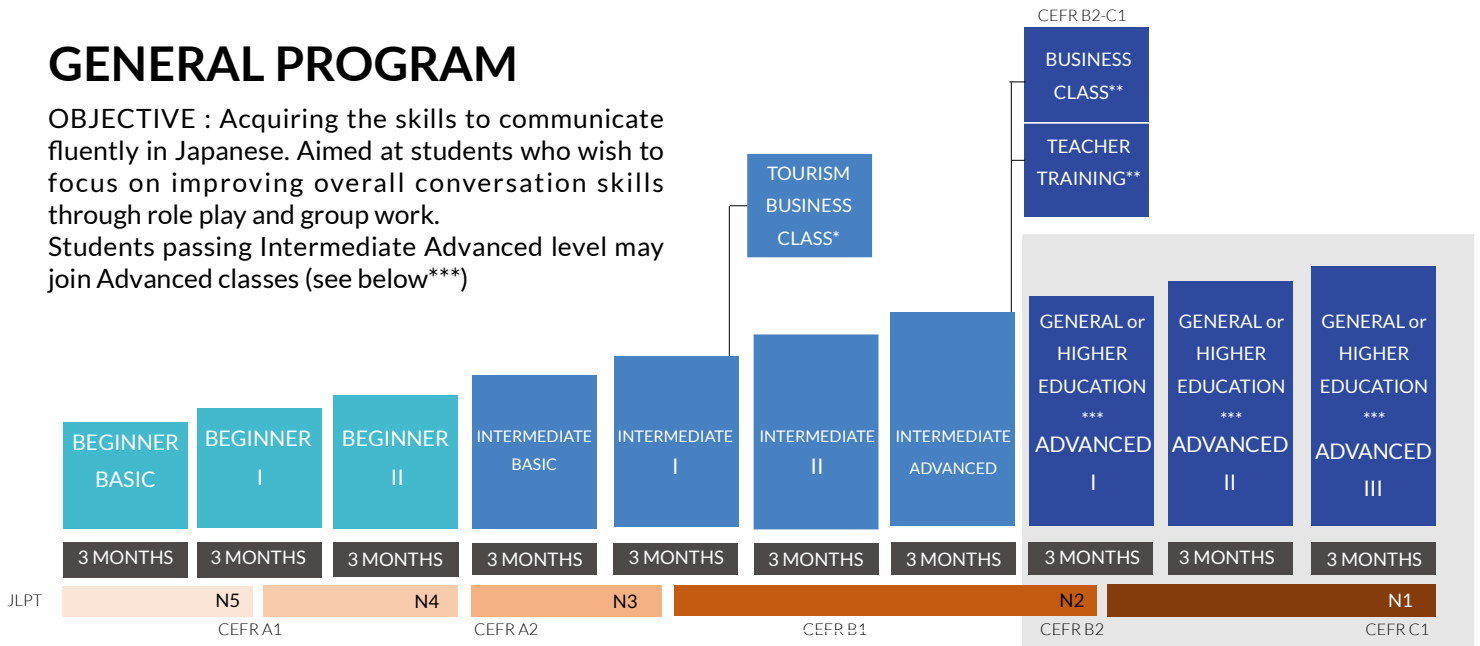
GENERAL PROGRAM

OBJECTIVE : Acquiring the skills to communicate fluently in Japanese. Aimed at students who wish to focus on improving overall conversation skills through role play and group work.
Students passing Intermediate Advanced level may join Advanced classes (see below***)

CEFR B2-C1

BUSINESS CLASS**

TEACHER TRAINING**

TOURISM BUSINESS CLASS*

BEGINNER BASIC

BEGINNER I

BEGINNER II

INTERMEDIATE BASIC

INTERMEDIATE I

INTERMEDIATE II

INTERMEDIATE ADVANCED

GENERAL or HIGHER EDUCATION *** ADVANCED I

GENERAL or HIGHER EDUCATION *** ADVANCED II

GENERAL or HIGHER EDUCATION *** ADVANCED III

| 3 MONTHS | 3 MONTHS | 3 MONTHS | 3 MONTHS | 3 MONTHS | 3 MONTHS | 3 MONTHS | 3 MONTHS | 3 MONTHS | 3 MONTHS |
|---|---|---|---|---|---|---|---|---|---|

JLPT N5 N4 N3 N2 N1

CEFR A1 CEFR A2 CEFR B1 CEFR B2 CEFR C1